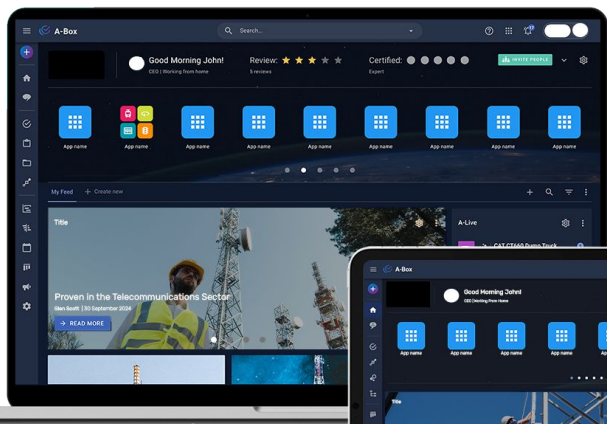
A-Box

Search...

Good Morning John!
CEO | Working from home

Review:
5 reviews

Certified:
Expert

INVITE PEOPLE

App name
App name
App name
App name
App name
App name
App name
App name
App name

My Feed
+ Create new

Title

Proven in the Telecommunications Sector
Glen Scott | 30 September 2024

→ READ MORE

A-Live

CAT CT660 Dump Truck

A-Box

Good Morning John!
CEO | Working from Home

App name
App name
App name
App name
App name

Title